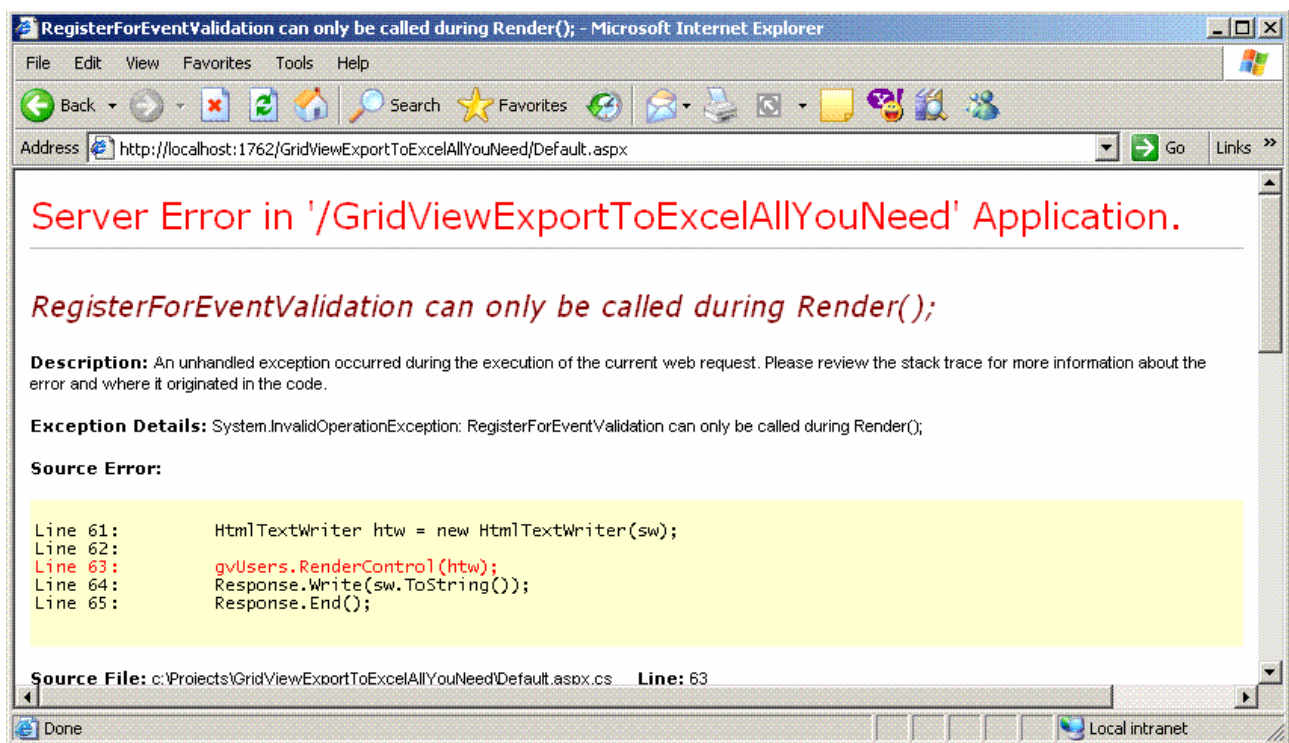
RegisterForEventValidation can only be called during Render(); - Microsoft Internet Explorer

File Edit View Favorites Tools Help

Back Search Favorites

Address http://localhost:1762/GridViewExportToExcelAllYouNeed/Default.aspx Go Links »

Server Error in '/GridViewExportToExcelAllYouNeed' Application.

RegisterForEventValidation can only be called during Render();

**Description:** An unhandled exception occurred during the execution of the current web request. Please review the stack trace for more information about the error and where it originated in the code.

**Exception Details:** System.InvalidOperationException: RegisterForEventValidation can only be called during Render();

**Source Error:**

Line 61:         HtmlTextWriter htw = new HtmlTextWriter(sw);
Line 62:
Line 63:         gvUsers.RenderControl(htw);
Line 64:         Response.Write(sw.ToString());
Line 65:         Response.End();

**Source File:** c:\Projects\GridViewExportToExcelAllYouNeed\Default.aspx.cs **Line:** 63

Done Local intranet